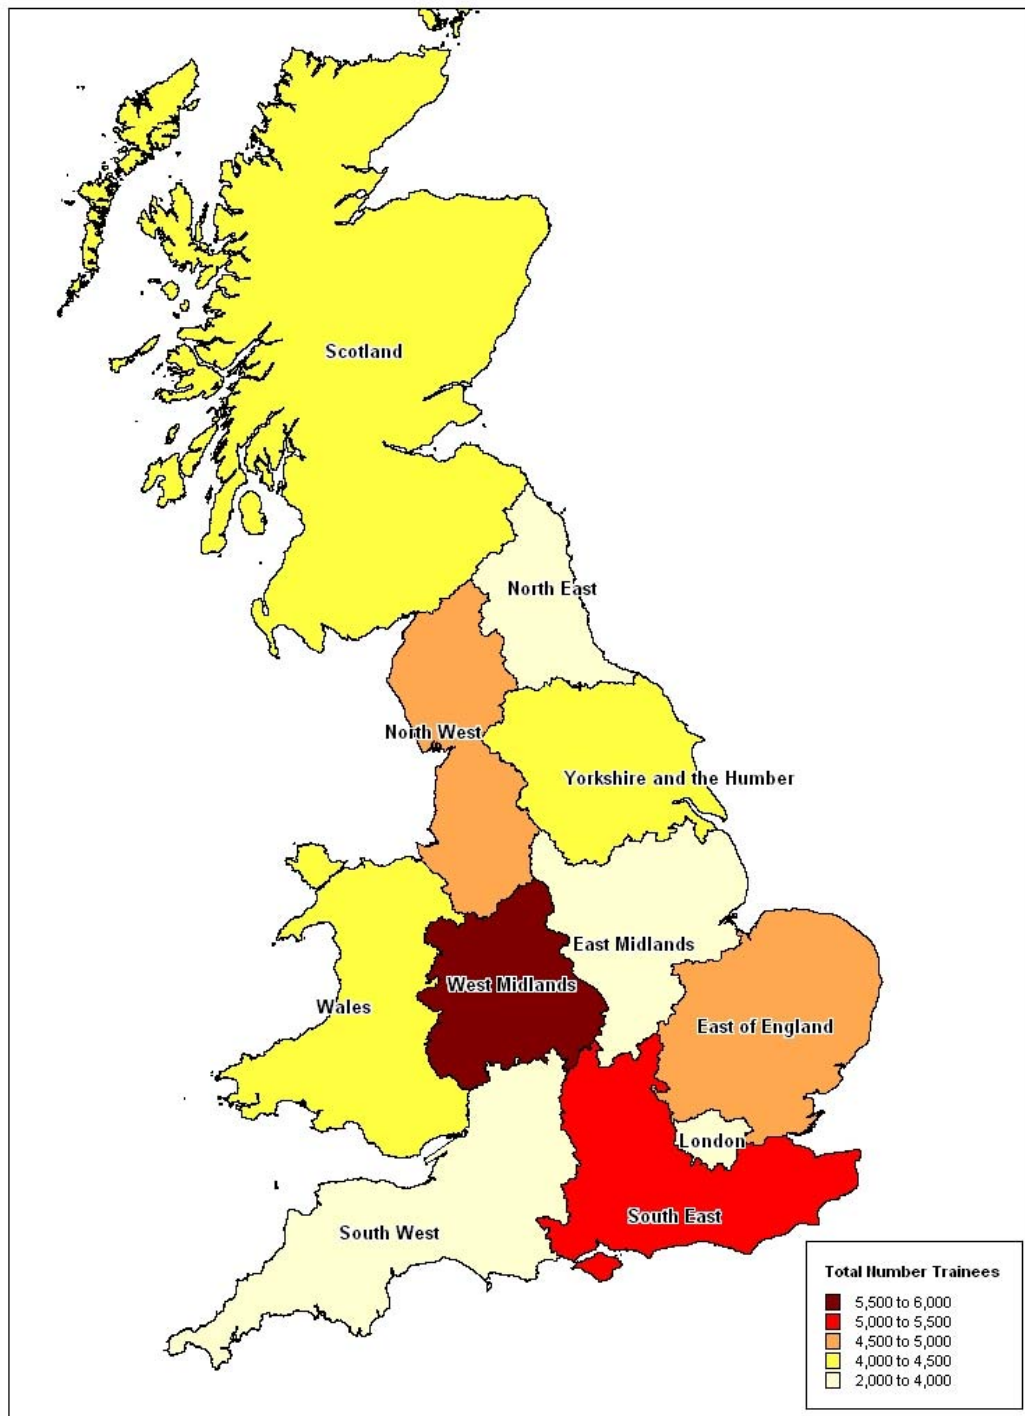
Scotland

North East

North West

Yorkshire and the Humber

East Midlands

West Midlands

Wales

East of England

London

South East

South West

Total Number Trainees
5,500 to 6,000
5,000 to 5,500
4,500 to 5,000
4,000 to 4,500
2,000 to 4,000